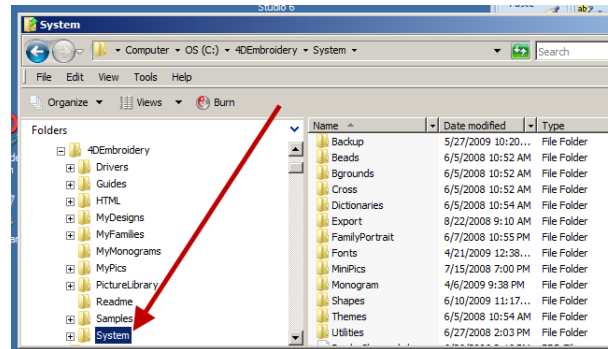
Studio 6

System

Computer ▸ OS (C:) ▸ 4DEmbroidery ▸ System ▸

Search

File Edit View Tools Help

Organize Views Burn

Folders

4DEmbroidery
Drivers
Guides
HTML
MyDesigns
MyFamilies
MyMonograms
MyPics
PictureLibrary
Readme
Samples
System

| Name | Date modified | Type |
|---|---|---|
| Backup | 5/27/2009 10:20... | File Folder |
| Beads | 6/5/2008 10:52 AM | File Folder |
| Bgrounds | 6/5/2008 10:52 AM | File Folder |
| Cross | 6/5/2008 10:52 AM | File Folder |
| Dictionaries | 6/5/2008 10:54 AM | File Folder |
| Export | 8/22/2008 9:10 AM | File Folder |
| FamilyPortrait | 6/7/2008 10:55 PM | File Folder |
| Fonts | 4/21/2009 12:38... | File Folder |
| MiniPics | 7/15/2008 7:00 PM | File Folder |
| Monogram | 4/6/2009 9:38 PM | File Folder |
| Shapes | 6/10/2009 11:17... | File Folder |
| Themes | 6/5/2008 10:54 AM | File Folder |
| Utilities | 6/27/2008 2:03 PM | File Folder |